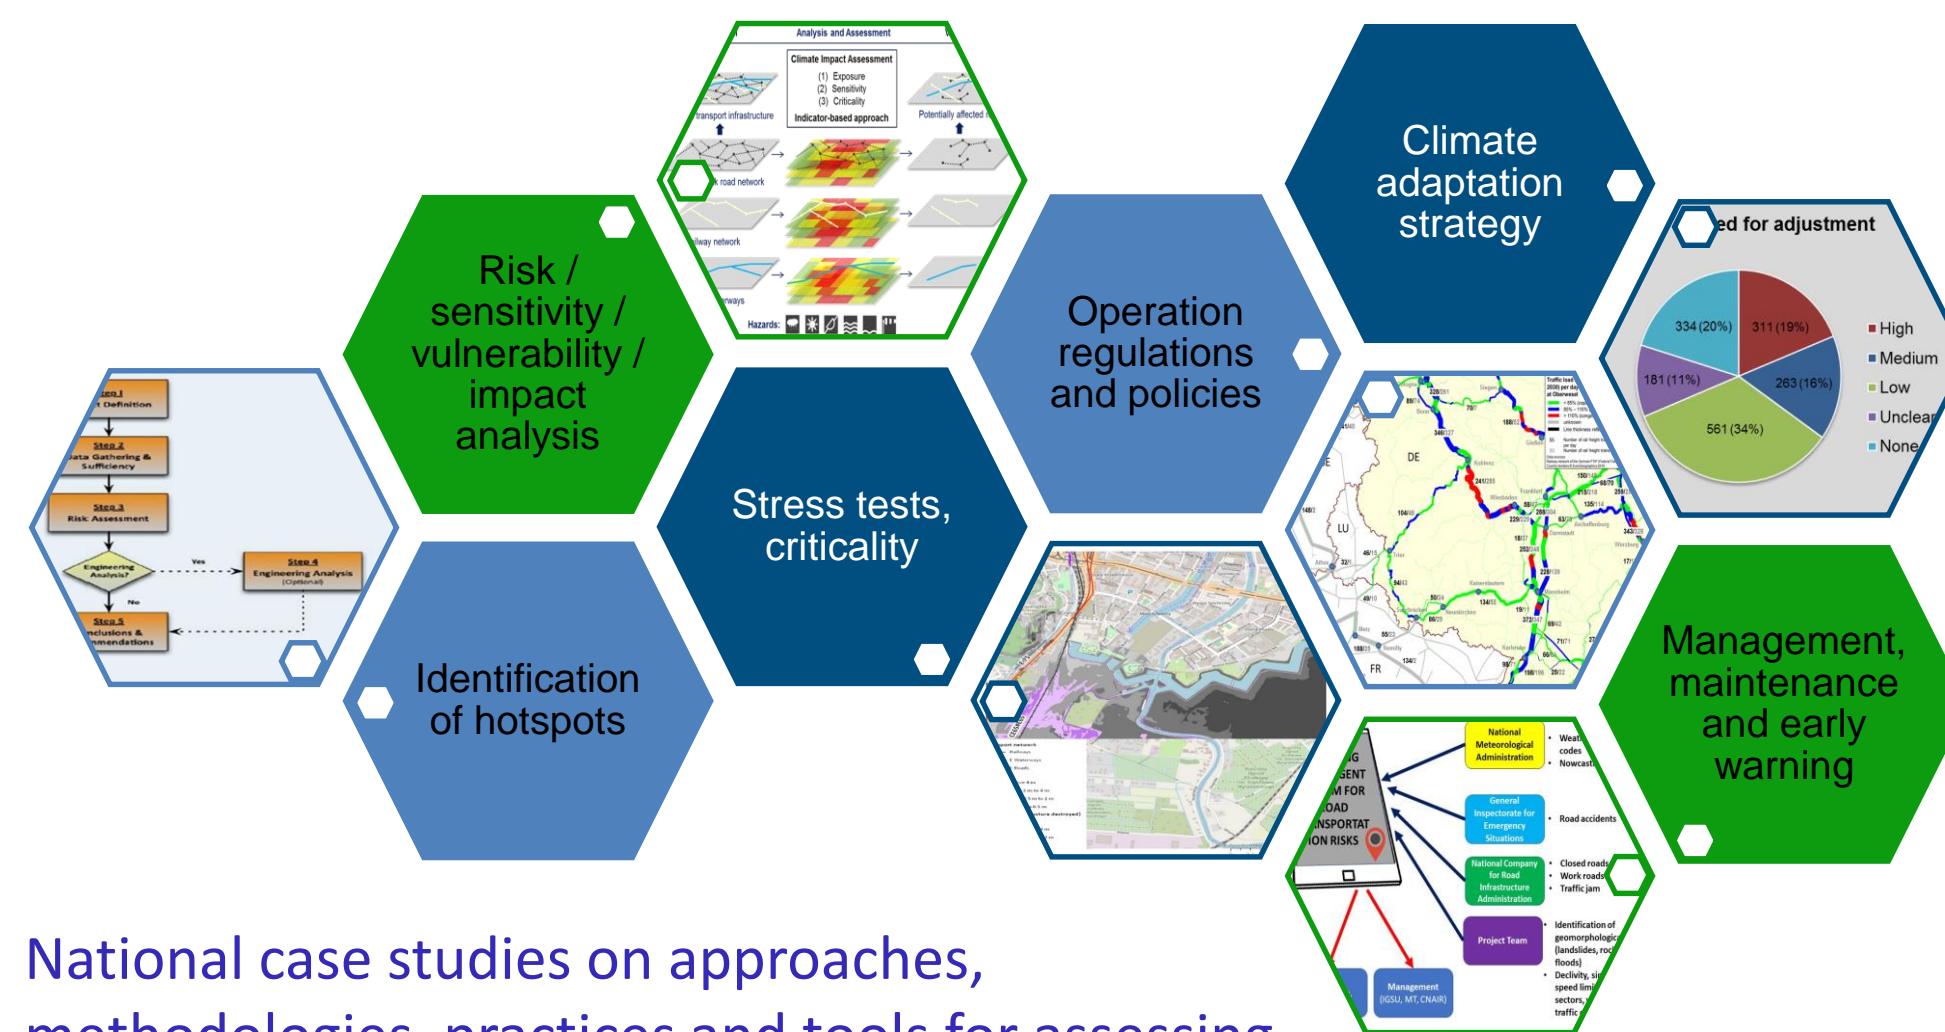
Analysis and Assessment

Climate Impact Assessment
(1) Exposure
(2) Sensitivity
(3) Criticality
Indicator-based approach

Transport infrastructure
Potentially affected

road network
way network
ways
Hazards:

Climate adaptation strategy

ed for adjustment

334 (20%)
311 (19%)
181 (11%)
263 (16%)
561 (34%)
High
Medium
Low
Unclear
None

Risk / sensitivity / vulnerability / impact analysis

Operation regulations and policies

Step 1
Definition
Step 2
Data Gathering & Sufficiency
Step 3
Risk Assessment
Engineering Analysis?
Yes
Step 4
Engineering Analysis (Optional)
No
Step 5
Conclusions & Recommendations

Stress tests, criticality

DE
LU
FR

Identification of hotspots

Management, maintenance and early warning

National Meteorological Administration
Weather codes
Nowcast
General Inspectorate for Emergency Situations
Road accidents
National Company for Road Infrastructure Administration
Closed roads
Work roads
Traffic jam
Project Team
Identification of geomorphologic (landslides, rock floods)
Declivity, speed limit sectors, traffic
Management (IGSU, MT, CNAIR)
MANAGEMENT SYSTEM FOR ROAD TRANSPORTATION RISKS

National case studies on approaches, methodologies, practices and tools for assessing